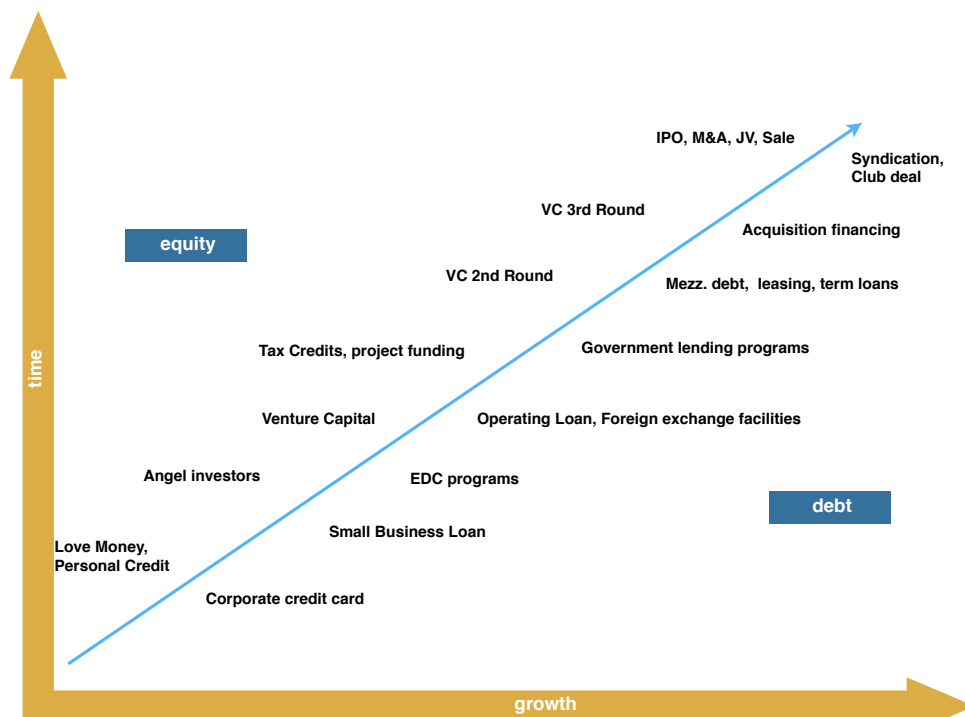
time

IPO, M&A, JV, Sale

Syndication, Club deal

VC 3rd Round

equity

Acquisition financing

VC 2nd Round

Mezz. debt, leasing, term loans

Tax Credits, project funding

Government lending programs

Venture Capital

Operating Loan, Foreign exchange facilities

Angel investors

EDC programs

debt

Small Business Loan

Love Money, Personal Credit

Corporate credit card

growth